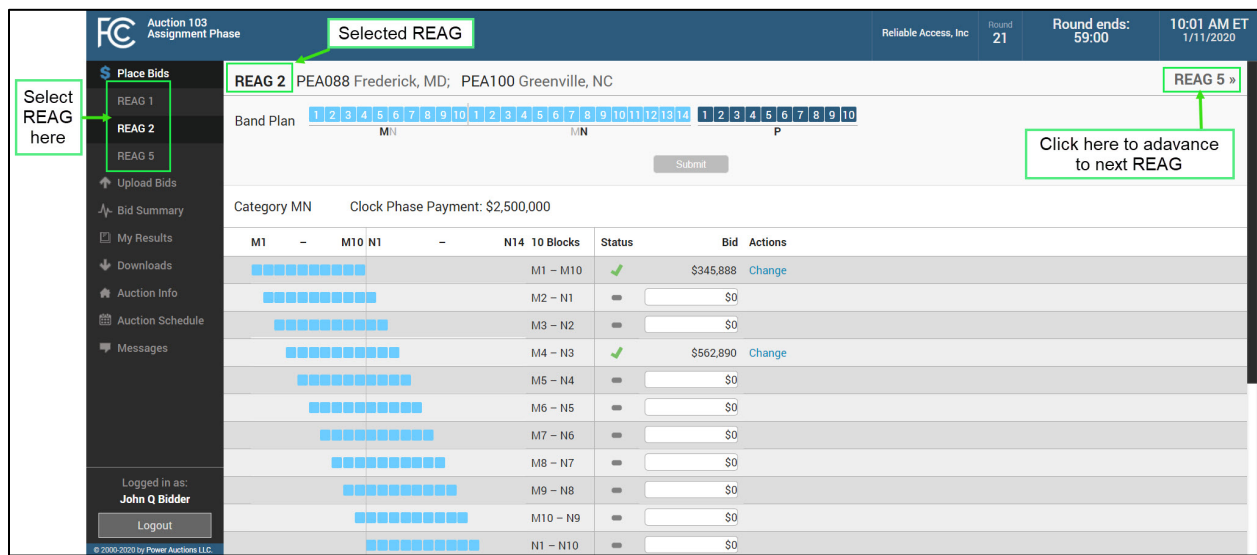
FCC Auction 103 Assignment Phase

Selected REAG

Reliable Access, Inc

Round 21

Round ends: 59:00

10:01 AM ET 1/11/2020

Select REAG here

Place Bids
REAG 1
REAG 2
REAG 5
Upload Bids
Bid Summary
My Results
Downloads
Auction Info
Auction Schedule
Messages

Logged in as: John Q Bidder

Logout

© 2000-2020 by Power Auctions LLC.

REAG 2 PEA088 Frederick, MD; PEA100 Greenville, NC

REAG 5 »

Band Plan 1 2 3 4 5 6 7 8 9 10 1 2 3 4 5 6 7 8 9 10 11 12 13 14 1 2 3 4 5 6 7 8 9 10
MN MN P

Submit

Click here to adavance to next REAG

Category MN Clock Phase Payment: $2,500,000

| M1 – M10 N1 – N14 | 10 Blocks | Status | Bid | Actions |
|---|---|---|---|---|
| | M1 – M10 | ✓ | $345,888 | Change |
| | M2 – N1 | | $0 | |
| | M3 – N2 | | $0 | |
| | M4 – N3 | ✓ | $562,890 | Change |
| | M5 – N4 | | $0 | |
| | M6 – N5 | | $0 | |
| | M7 – N6 | | $0 | |
| | M8 – N7 | | $0 | |
| | M9 – N8 | | $0 | |
| | M10 – N9 | | $0 | |
| | N1 – N10 | | $0 | |